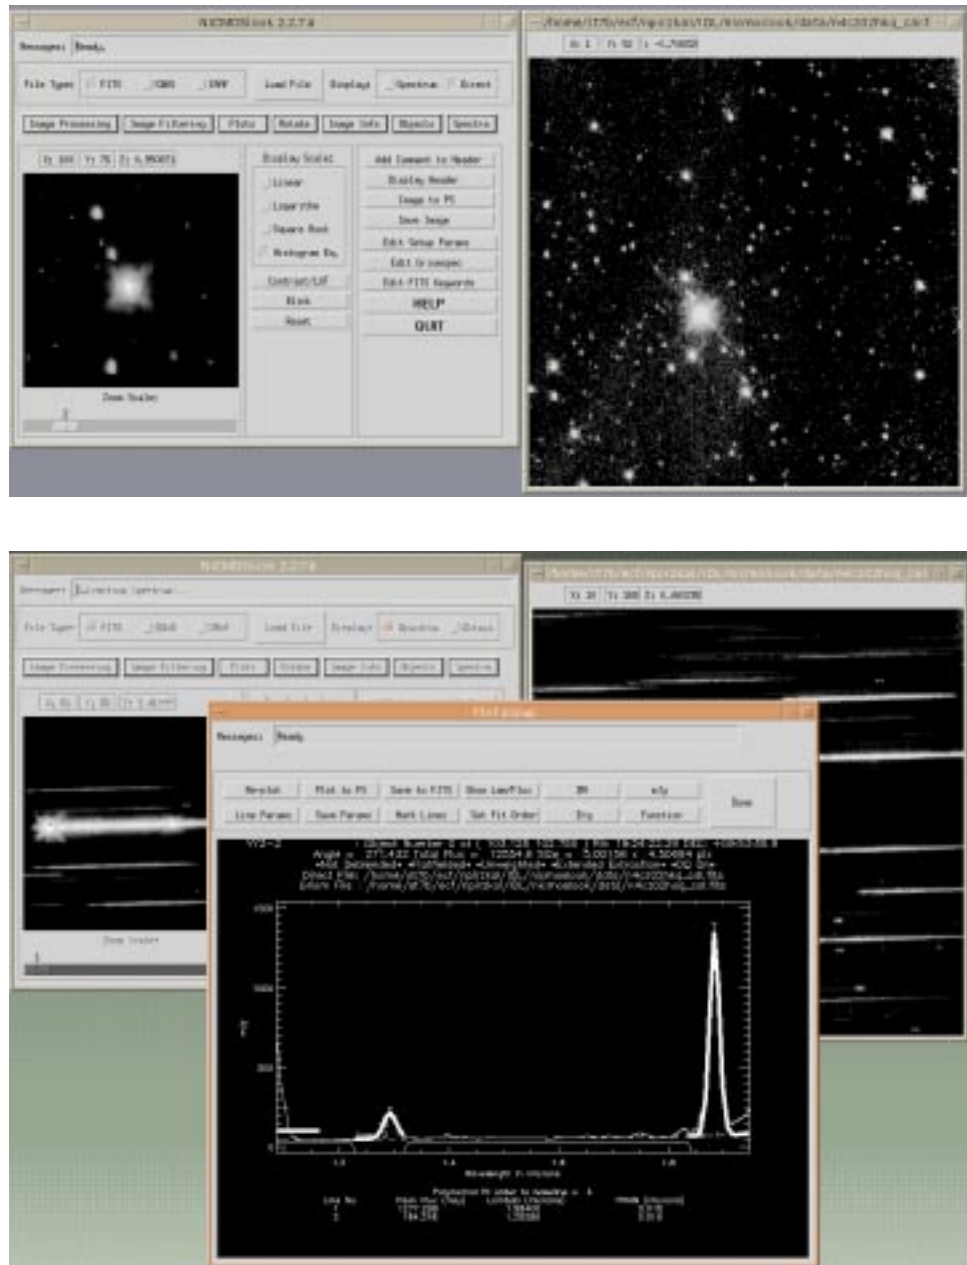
NICMOSlook 2.2.7.4

Messages: Ready.

File Type: FITS GEIS IRAF Load File Display: Spectra Direct

Image Processing Image Filtering Plots Rotate Image Info Objects Spectra

X: 160 Y: 75 Z: 4.950871

Display Scale: Linear Logarithm Square Root Histogram Eq.

Contrast/LUT Blink Reset

Add Comment to Header Display Header Image to PS Save Image Edit Setup Params Edit Grismspec Edit FITS Keywords HELP QUIT

Zoom Scale:

/home/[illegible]/data/n4c202hkq_cal.f

X: 1 Y: 52 Z: -4.76658

NICMOSlook 2.2.7.4

Messages: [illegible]

File Type: FITS GEIS IRAF Load File Display: Spectra Direct

Image Processing Image Filtering Plots Rotate Image Info Objects Spectra

Zoom Scale:

/home/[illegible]/data/n4c202hkq_cal.f

X: 31 Y: 180 Z: 4.46038

Plot Window

Messages: Ready.

Re-plot Plot to PS Save to FITS Show Lam/Flux Bk mJy Done

Line Params Save Params Mark Lines Set Fit Order Try Function

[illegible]
Angle = 271.432 Total Flux = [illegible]
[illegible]
Direct File: /home/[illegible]
Inform File: /home/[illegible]/data/n4c202hkq_cal.fits

mJy

Wavelength in microns

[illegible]
Line No. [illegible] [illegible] FWHM [microns]
1 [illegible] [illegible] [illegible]
2 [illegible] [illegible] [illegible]